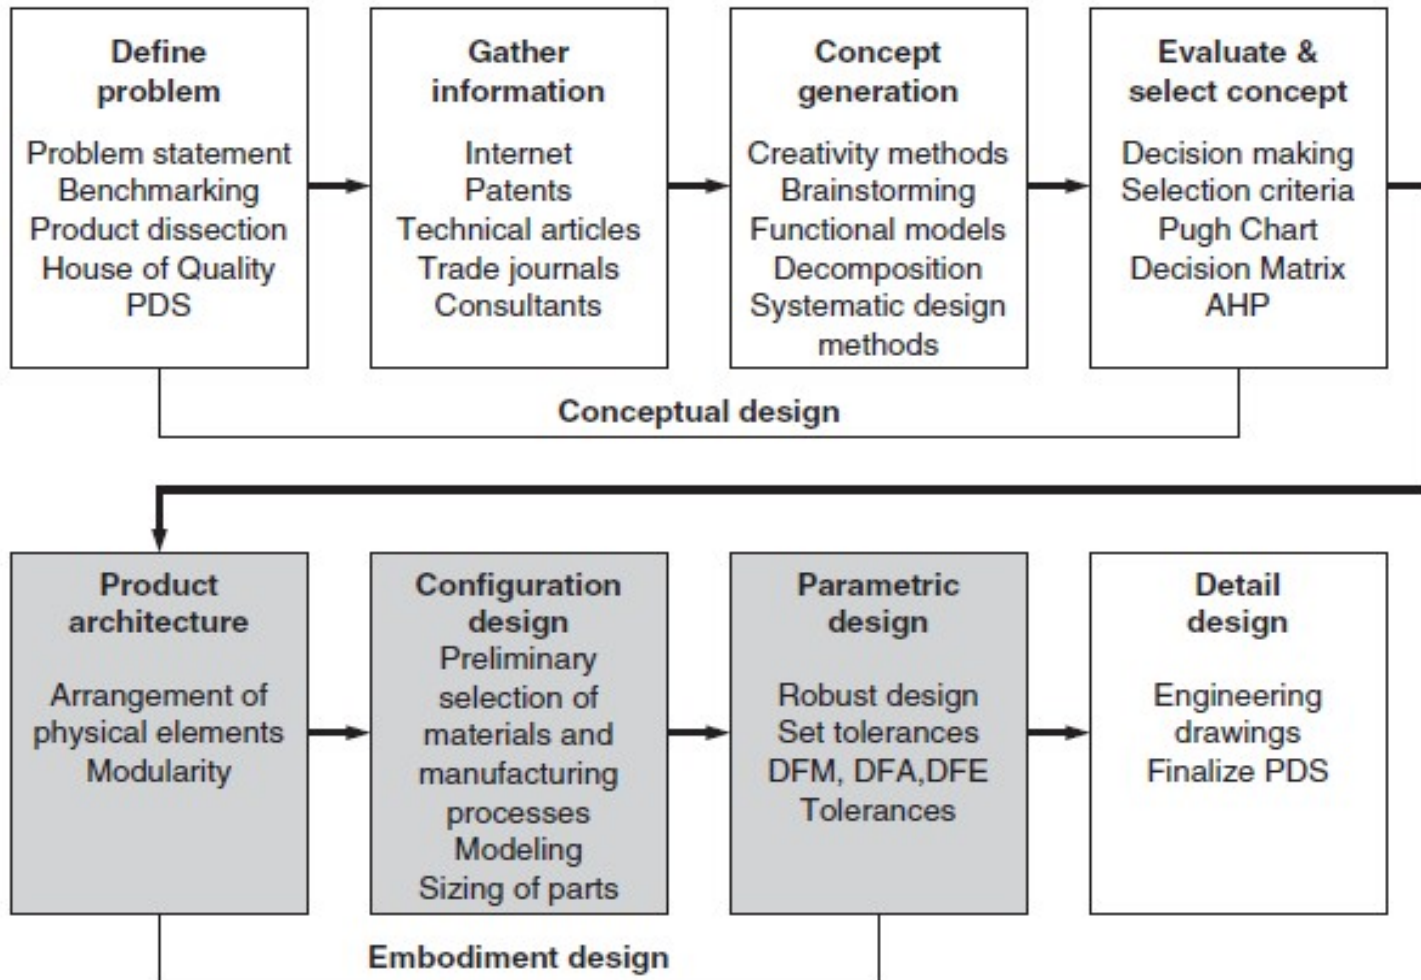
Define problem

Problem statement
Benchmarking
Product dissection
House of Quality
PDS

Gather information

Internet
Patents
Technical articles
Trade journals
Consultants

Concept generation

Creativity methods
Brainstorming
Functional models
Decomposition
Systematic design methods

Evaluate & select concept

Decision making
Selection criteria
Pugh Chart
Decision Matrix
AHP

Conceptual design

Product architecture

Arrangement of physical elements
Modularity

Configuration design

Preliminary selection of materials and manufacturing processes
Modeling
Sizing of parts

Parametric design

Robust design
Set tolerances
DFM, DFA,DFE
Tolerances

Detail design

Engineering drawings
Finalize PDS

Embodiment design